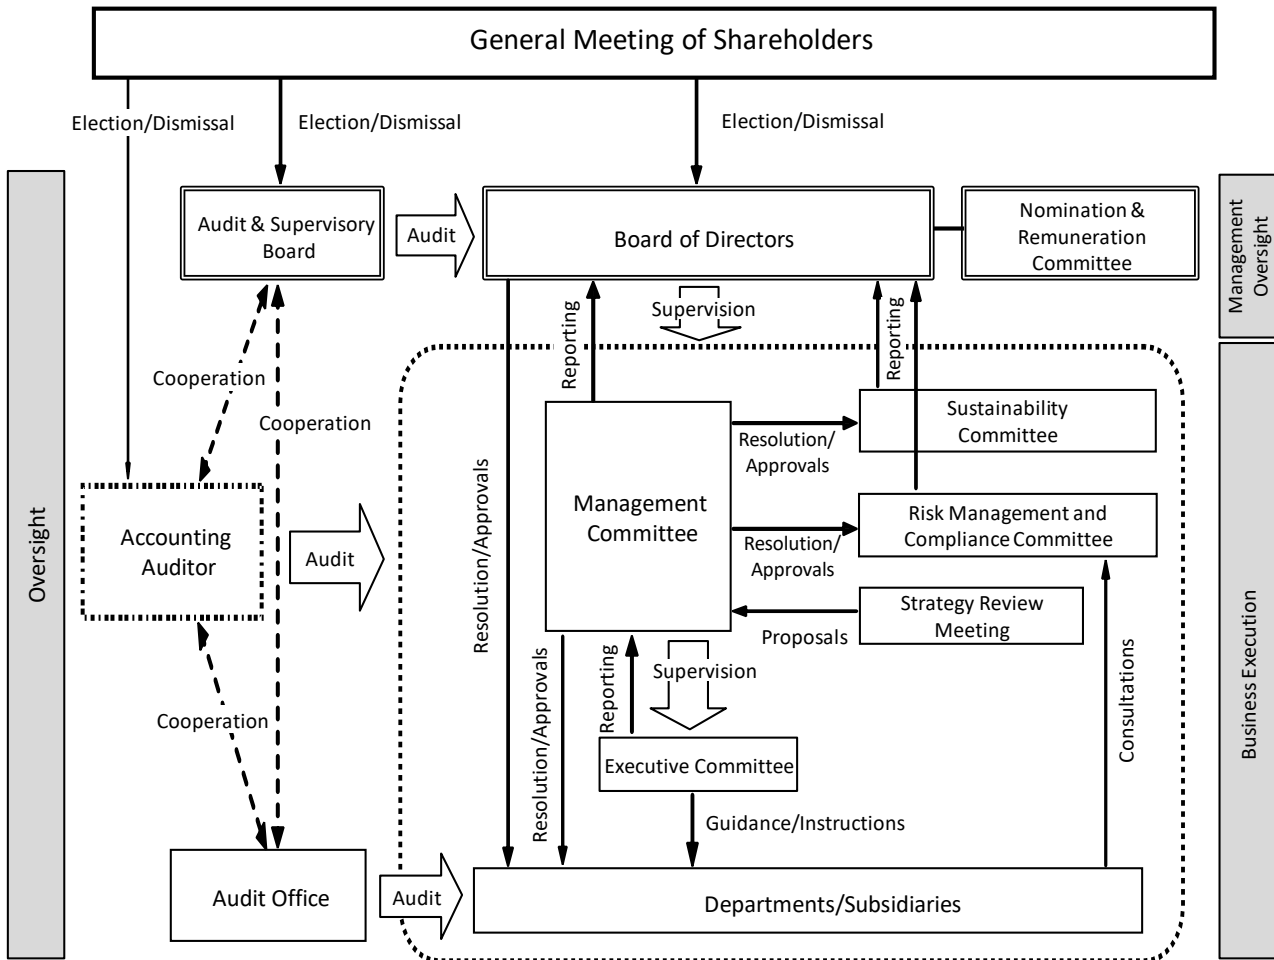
General Meeting of Shareholders

Election/Dismissal

Election/Dismissal

Election/Dismissal

Oversight

Audit & Supervisory Board

Audit

Board of Directors

Nomination & Remuneration Committee

Management Oversight

Reporting

Supervision

Reporting

Cooperation

Cooperation

Sustainability Committee

Resolution/ Approvals

Accounting Auditor

Audit

Resolution/Approvals

Management Committee

Risk Management and Compliance Committee

Resolution/ Approvals

Strategy Review Meeting

Proposals

Business Execution

Cooperation

Reporting

Supervision

Resolution/Approvals

Consultations

Executive Committee

Guidance/Instructions

Audit Office

Audit

Departments/Subsidiaries